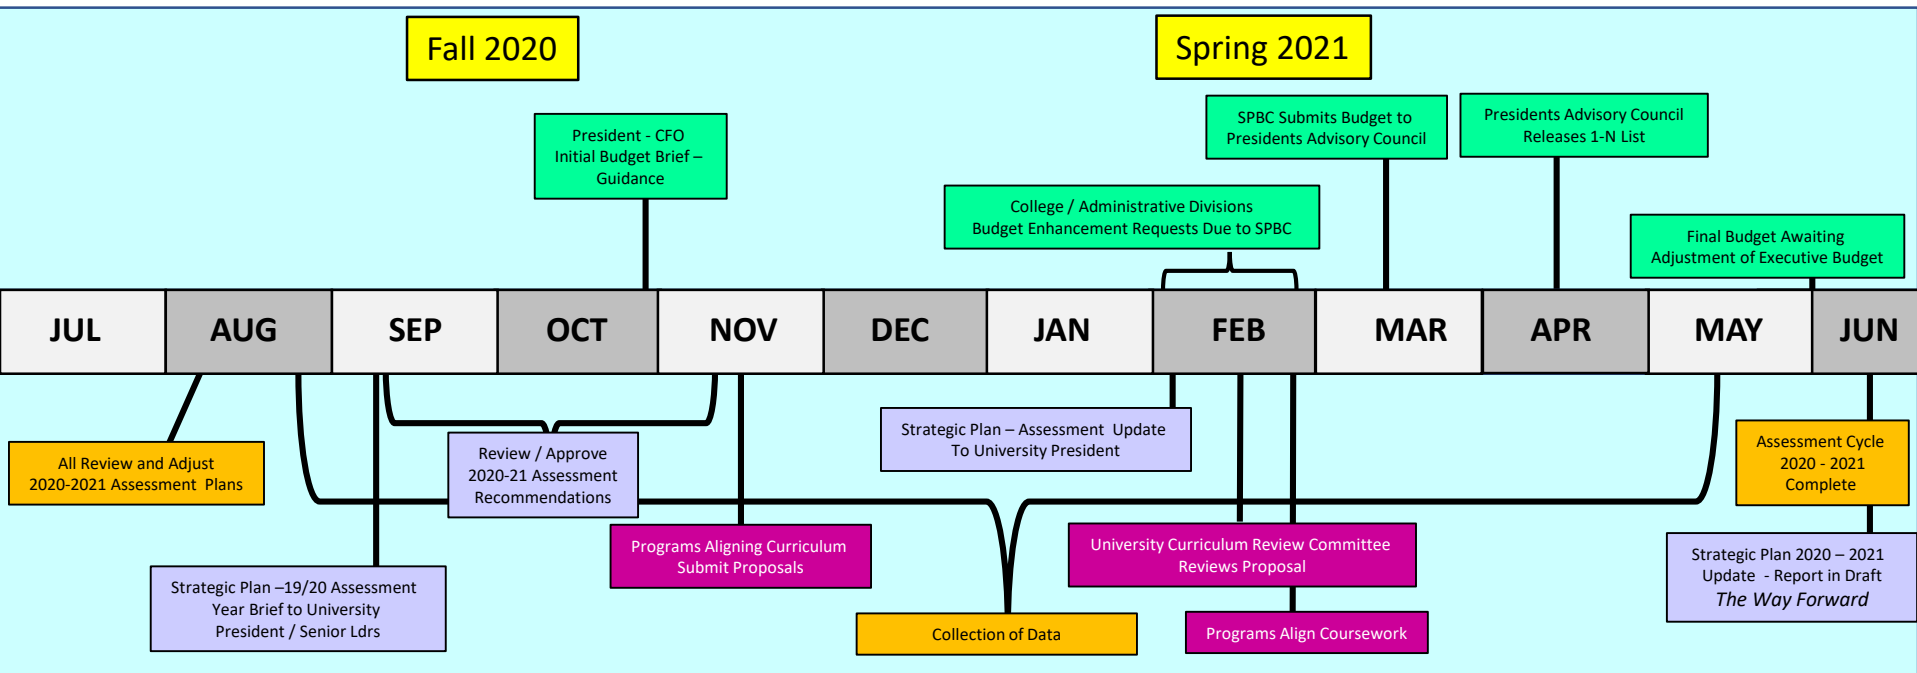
Fall 2020

Spring 2021

President - CFO
Initial Budget Brief – Guidance

SPBC Submits Budget to Presidents Advisory Council

Presidents Advisory Council Releases 1-N List

College / Administrative Divisions Budget Enhancement Requests Due to SPBC

Final Budget Awaiting Adjustment of Executive Budget

| JUL | AUG | SEP | OCT | NOV | DEC | JAN | FEB | MAR | APR | MAY | JUN |
|---|---|---|---|---|---|---|---|---|---|---|---|

All Review and Adjust 2020-2021 Assessment Plans

Review / Approve 2020-21 Assessment Recommendations

Strategic Plan – Assessment Update To University President

Assessment Cycle 2020 - 2021 Complete

Programs Aligning Curriculum Submit Proposals

University Curriculum Review Committee Reviews Proposal

Strategic Plan –19/20 Assessment Year Brief to University President / Senior Ldrs

Collection of Data

Programs Align Coursework

Strategic Plan 2020 – 2021 Update - Report in Draft
The Way Forward